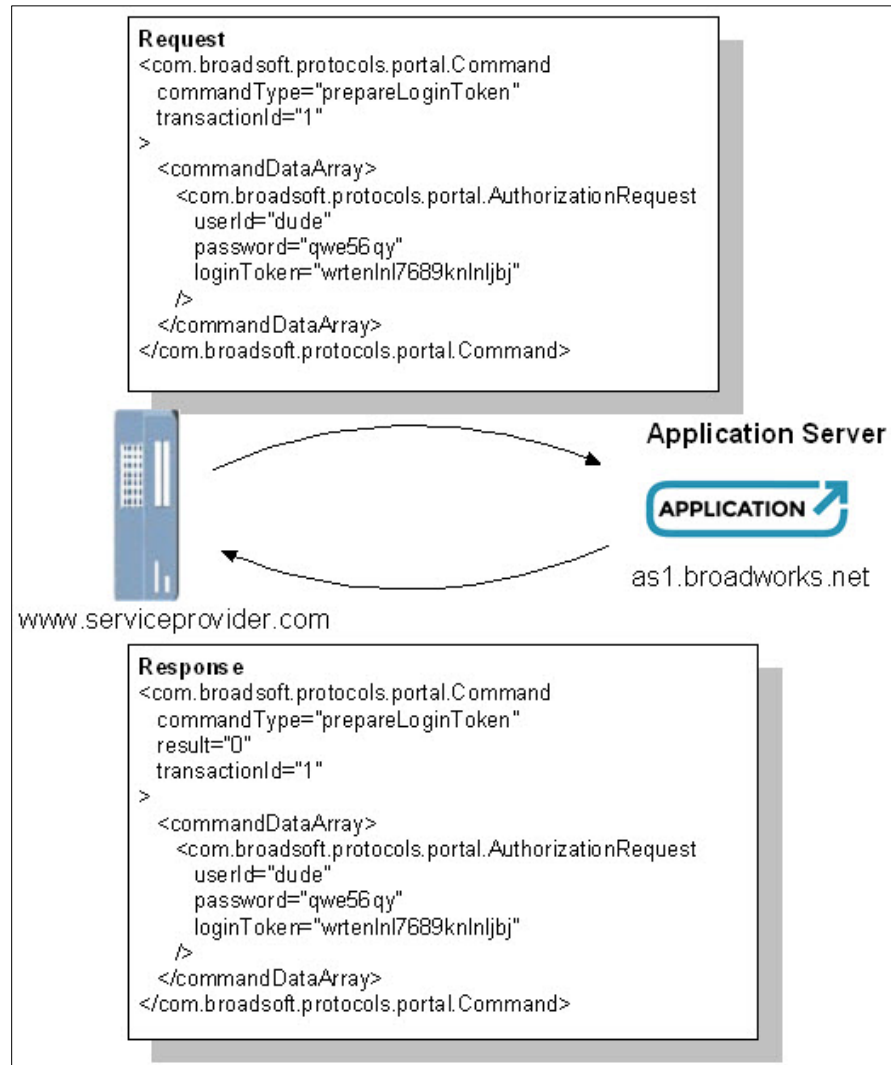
Request
<com.broadsoft.protocols.portal.Command
commandType="prepareLoginToken"
transactionId="1"
>
<commandDataArray>
<com.broadsoft.protocols.portal.AuthorizationRequest
userId="dude"
password="qwe56qy"
loginToken="wrtenlnl7689knlnljbj"
/>
</commandDataArray>
</com.broadsoft.protocols.portal.Command>

Application Server

APPLICATION

as1.broadworks.net

www.serviceprovider.com

Response
<com.broadsoft.protocols.portal.Command
commandType="prepareLoginToken"
result="0"
transactionId="1"
>
<commandDataArray>
<com.broadsoft.protocols.portal.AuthorizationRequest
userId="dude"
password="qwe56qy"
loginToken="wrtenlnl7689knlnljbj"
/>
</commandDataArray>
</com.broadsoft.protocols.portal.Command>